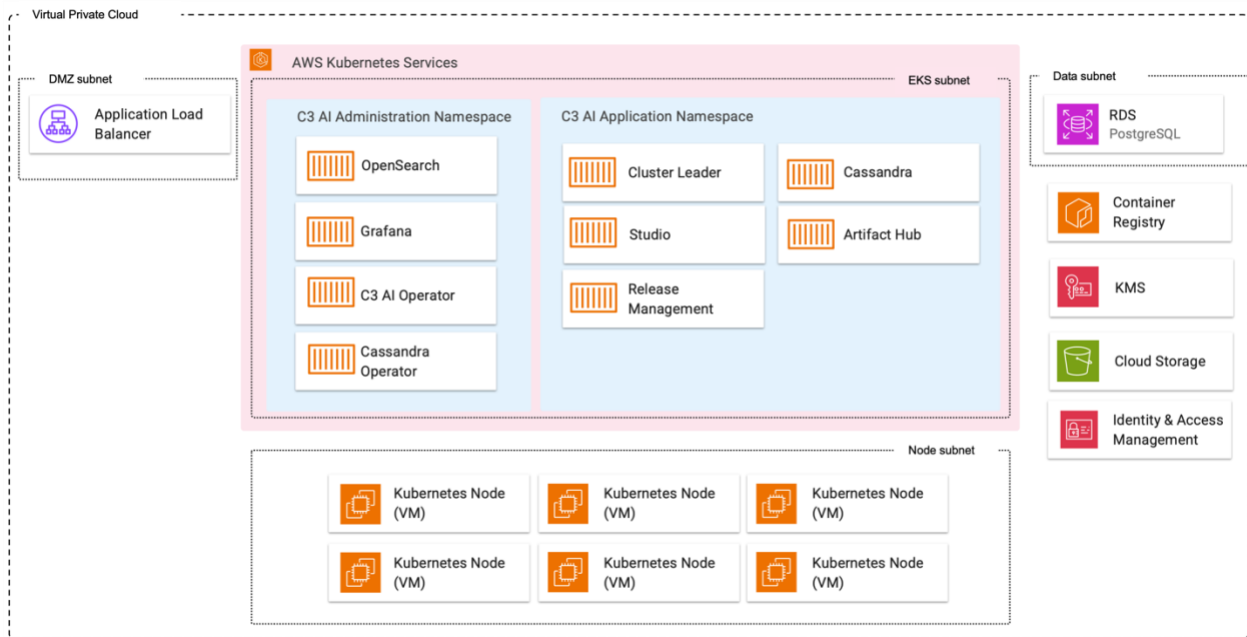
Virtual Private Cloud

DMZ subnet

Application Load Balancer

AWS Kubernetes Services

EKS subnet

C3 AI Administration Namespace

OpenSearch

Grafana

C3 AI Operator

Cassandra Operator

C3 AI Application Namespace

Cluster Leader

Cassandra

Studio

Artifact Hub

Release Management

Data subnet

RDS
PostgreSQL

Container Registry

KMS

Cloud Storage

Identity & Access Management

Node subnet

Kubernetes Node (VM)

Kubernetes Node (VM)

Kubernetes Node (VM)

Kubernetes Node (VM)

Kubernetes Node (VM)

Kubernetes Node (VM)